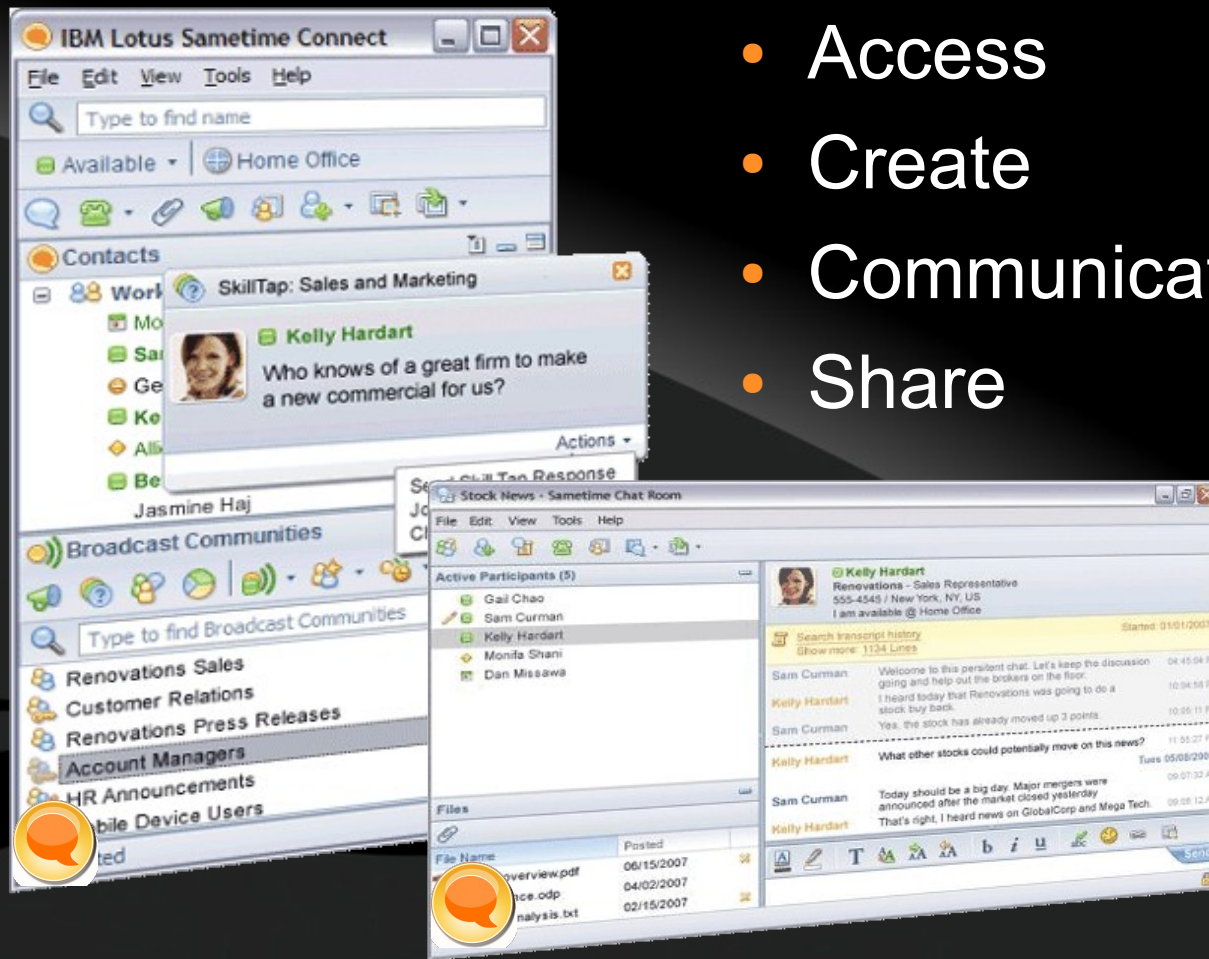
IBM Lotus Sametime Connect

File Edit View Tools Help

Type to find name

Available Home Office

Contacts

Work

Mo

Sa

Ge

Ke

Alli

Be

Jasmine Haj

SkillTap: Sales and Marketing

Kelly Hardart

Who knows of a great firm to make a new commercial for us?

Actions

Send Skill Tap Response

Jo

Cl

Broadcast Communities

Type to find Broadcast Communities

Renovations Sales

Customer Relations

Renovations Press Releases

Account Managers

HR Announcements

bile Device Users

ted

- Access
- Create
- Communicat
- Share

Stock News - Sametime Chat Room

File Edit View Tools Help

Active Participants (5)

Gail Chao

Sam Curman

Kelly Hardart

Monifa Shani

Dan Missawa

Files

File Name | Posted

overview.pdf 06/15/2007

nce.odp 04/02/2007

nalysis.txt 02/15/2007

Kelly Hardart

Renovations - Sales Representative

555-4545 / New York, NY, US

I am available @ Home Office

Search transcript history

Show more: 1134 Lines

Started: 01/01/2007

Sam Curman Welcome to this persistent chat. Let's keep the discussion going and help out the brokers on the floor. 04:45:04

Kelly Hardart I heard today that Renovations was going to do a stock buy back. 10:04:58

Sam Curman Yes, the stock has already moved up 3 points. 10:05:11

Kelly Hardart What other stocks could potentially move on this news? 11:55:27

Tues 05/08/200

Sam Curman Today should be a big day. Major mergers were announced after the market closed yesterday 09:07:32

Kelly Hardart That's right, I heard news on GlobalCorp and Mega Tech. 09:08:12

Send